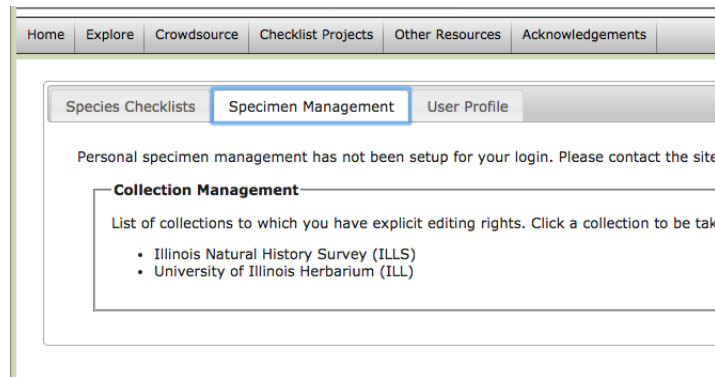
Home | Explore | Crowdsource | Checklist Projects | Other Resources | Acknowledgements

Species Checklists | Specimen Management | User Profile

Personal specimen management has not been setup for your login. Please contact the site

Collection Management

List of collections to which you have explicit editing rights. Click a collection to be tak

- Illinois Natural History Survey (ILLS)
- University of Illinois Herbarium (ILL)